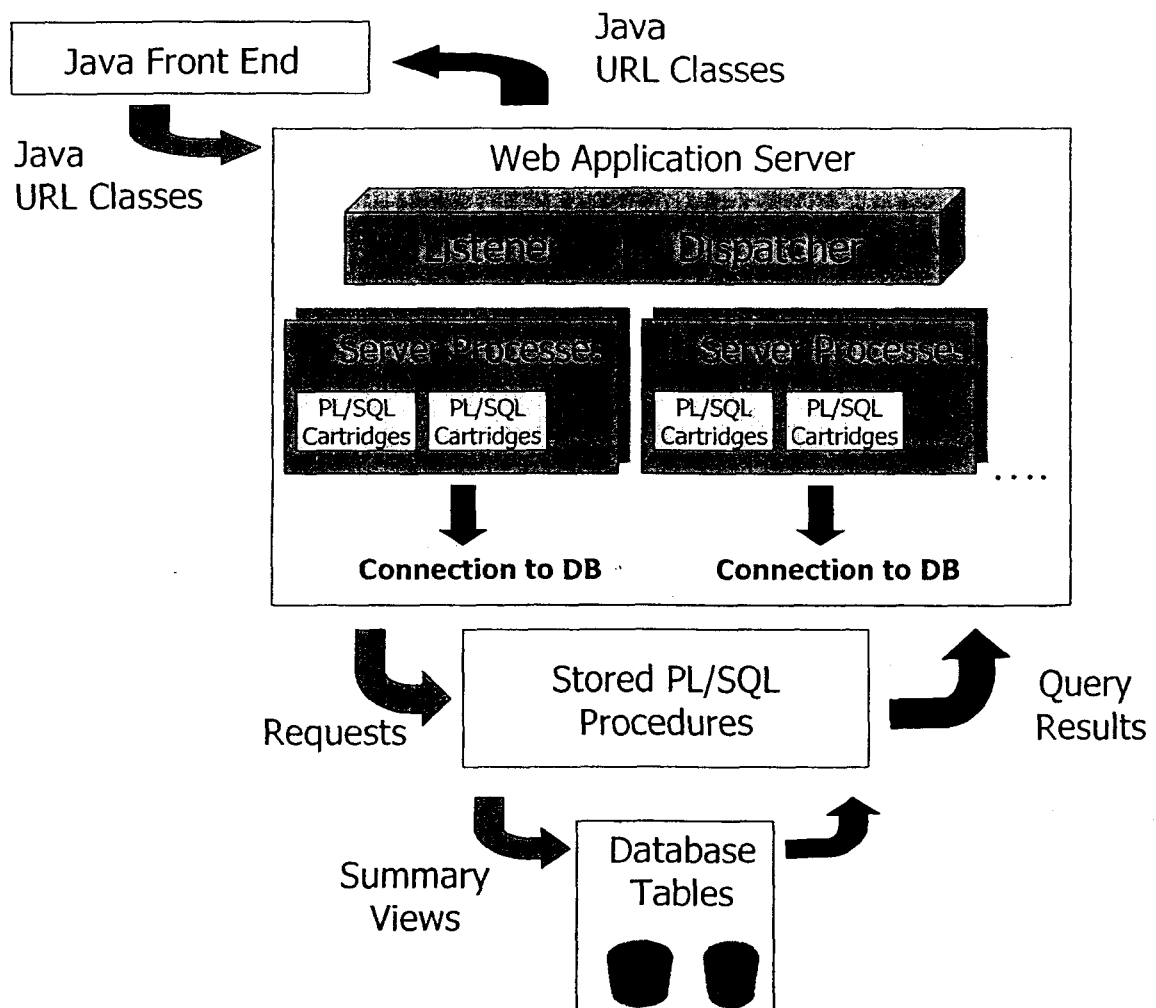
Java Front End

Java URL Classes

Java URL Classes

Web Application Server

Listener

Dispatcher

Server Processes

PL/SQL Cartridges

PL/SQL Cartridges

Server Processes

PL/SQL Cartridges

PL/SQL Cartridges

....

Connection to DB

Connection to DB

Requests

Stored PL/SQL Procedures

Query Results

Summary Views

Database Tables